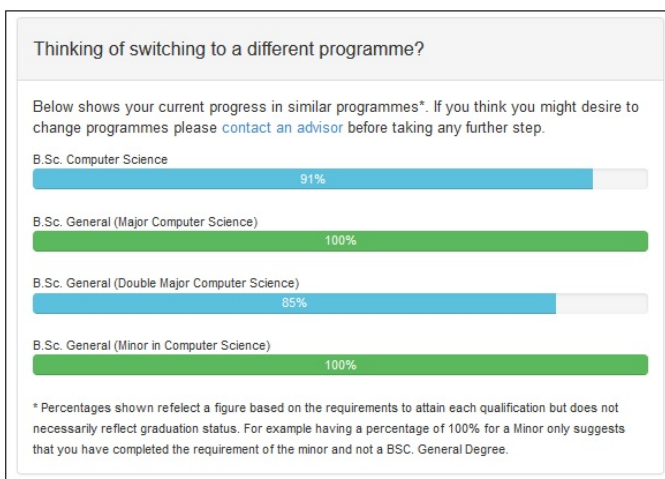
Thinking of switching to a different programme?

Below shows your current progress in similar programmes*. If you think you might desire to change programmes please contact an advisor before taking any further step.

B.Sc. Computer Science

91%

B.Sc. General (Major Computer Science)

100%

B.Sc. General (Double Major Computer Science)

85%

B.Sc. General (Minor in Computer Science)

100%

* Percentages shown refelect a figure based on the requirements to attain each qualification but does not necessarily reflect graduation status. For example having a percentage of 100% for a Minor only suggests that you have completed the requirement of the minor and not a BSC. General Degree.